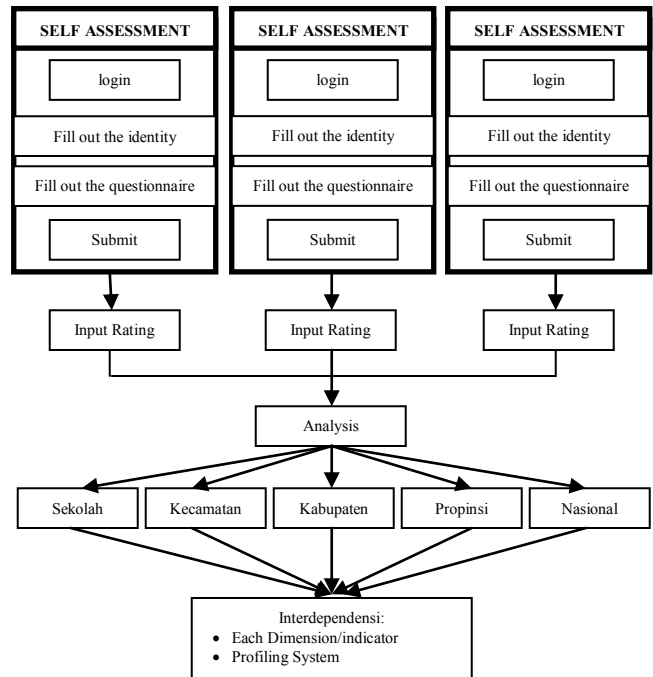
SELF ASSESSMENT

login

Fill out the identity

Fill out the questionnaire

Submit

SELF ASSESSMENT

login

Fill out the identity

Fill out the questionnaire

Submit

SELF ASSESSMENT

login

Fill out the identity

Fill out the questionnaire

Submit

Input Rating

Input Rating

Input Rating

Analysis

Sekolah

Kecamatan

Kabupaten

Propinsi

Nasional

Interdependensi:
- Each Dimension/indicator
- Profiling System